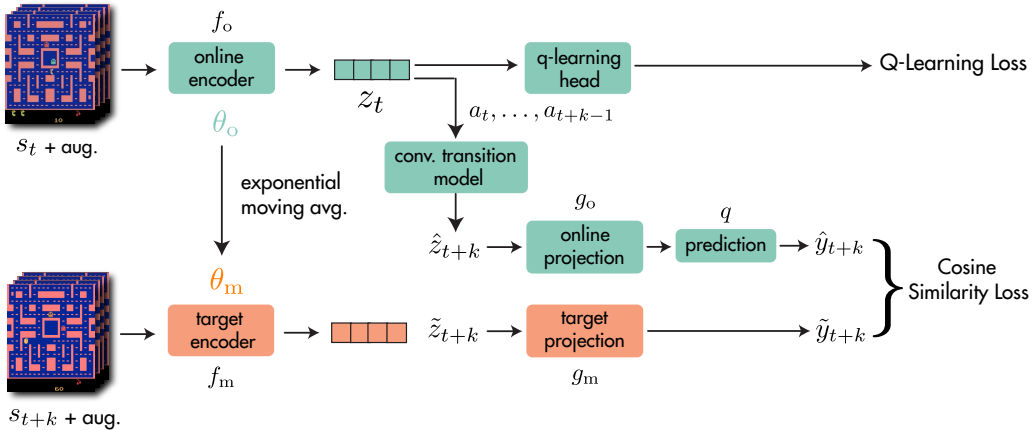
$f_\text{o}$

online encoder

$z_t$

q-learning head

Q-Learning Loss

$s_t$ + aug.

$\theta_\text{o}$

$a_t, \ldots, a_{t+k-1}$

conv. transition model

exponential moving avg.

$g_\text{o}$

$q$

$\hat{z}_{t+k}$

online projection

prediction

$\hat{y}_{t+k}$

Cosine Similarity Loss

$\theta_\text{m}$

target encoder

$\tilde{z}_{t+k}$

target projection

$\tilde{y}_{t+k}$

$f_\text{m}$

$g_\text{m}$

$s_{t+k}$ + aug.